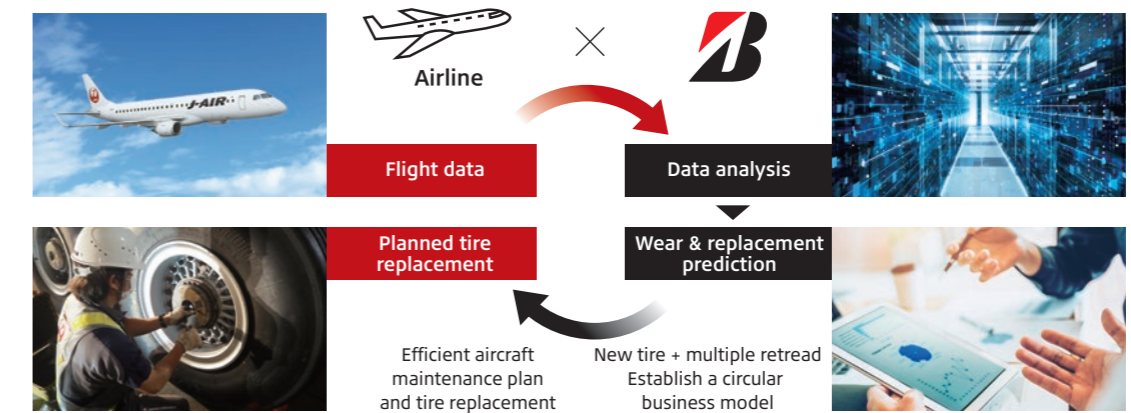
J-AIR

Airline

Flight data

Data analysis

Planned tire replacement

Wear & replacement prediction

Efficient aircraft maintenance plan and tire replacement

New tire + multiple retread Establish a circular business model